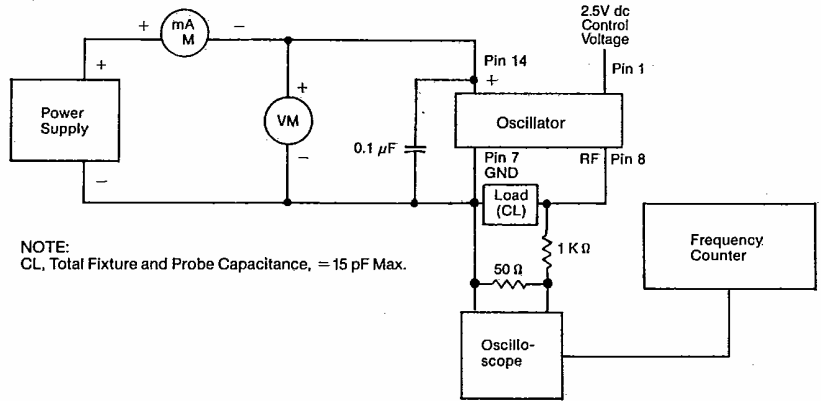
+ mA M −

2.5V dc Control Voltage

+

Pin 14

Pin 1

+

+

Power Supply

VM

Oscillator

−

0.1 $\mu$F

Pin 7 GND

RF Pin 8

−

Load (CL)

NOTE:
CL, Total Fixture and Probe Capacitance, = 15 pF Max.

1 K$\Omega$

Frequency Counter

50 $\Omega$

Oscilloscope